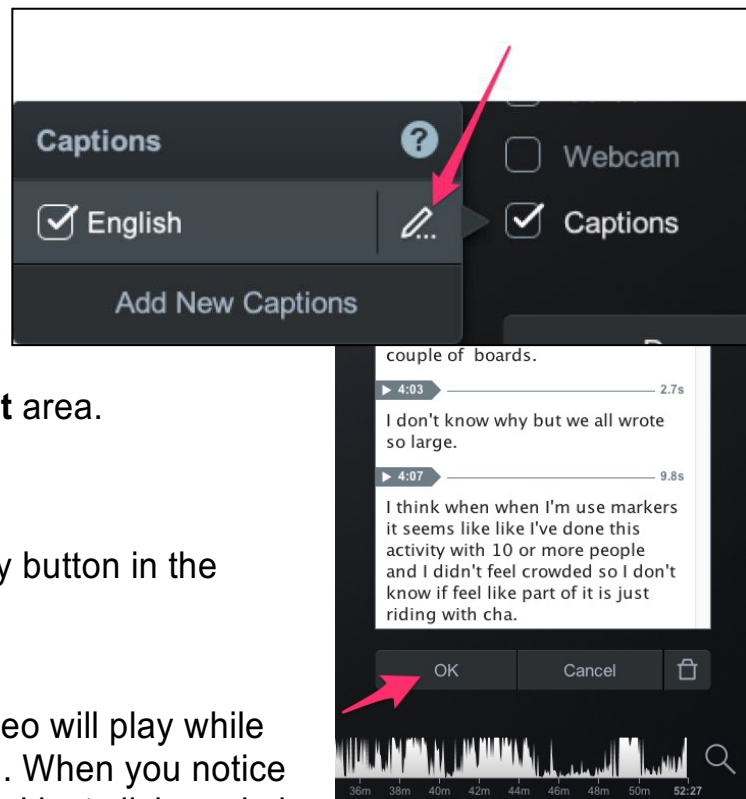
Captions

English

Add New Captions

Webcam

Captions

t area.

y button in the

eo will play while
. When you notice

couple of boards.

4:03

2.7s

I don't know why but we all wrote so large.

4:07

9.8s

I think when when I'm use markers it seems like like I've done this activity with 10 or more people and I didn't feel crowded so I don't know if feel like part of it is just riding with cha.

OK

Cancel

36m 38m 40m 42m 44m 46m 48m 50m 52:27